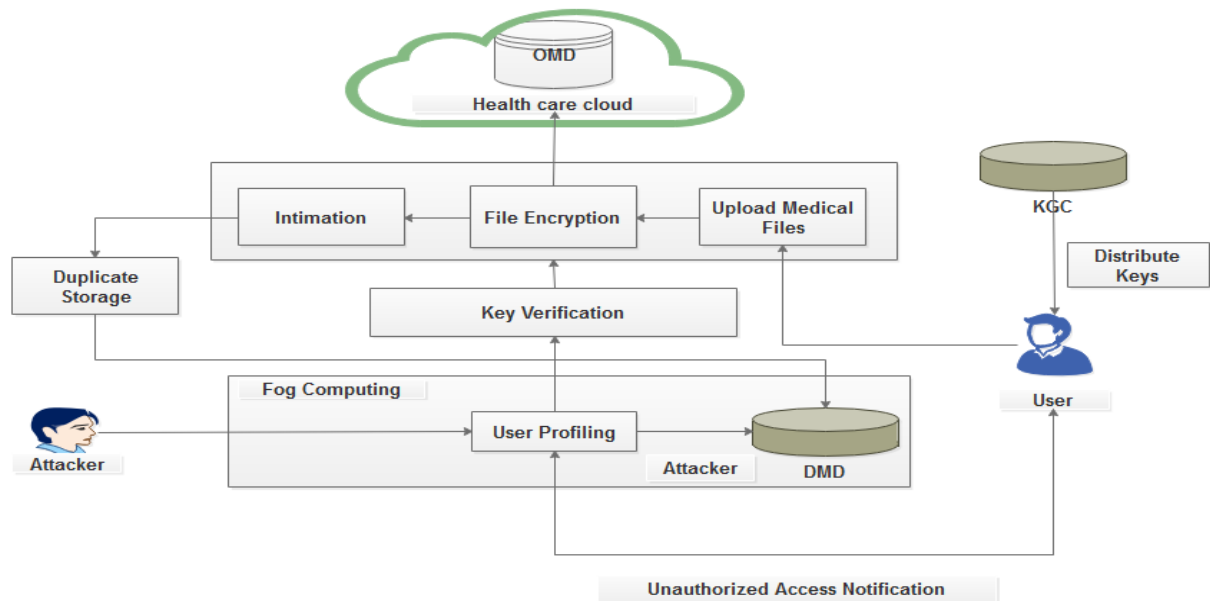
OMD

Health care cloud

KGC

Intimation

File Encryption

Upload Medical Files

Distribute Keys

Duplicate Storage

Key Verification

Fog Computing

User

Attacker

User Profiling

Attacker

DMD

Unauthorized Access Notification